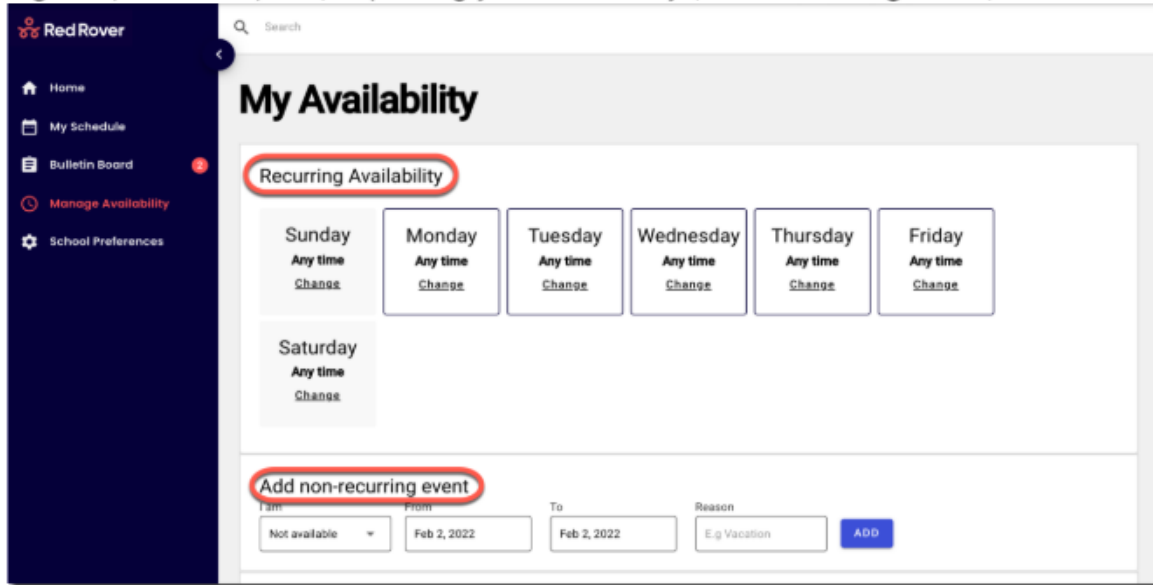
Red Rover

Home
My Schedule
Bulletin Board 2
Manage Availability
School Preferences

Search

My Availability

Recurring Availability

Sunday
Any time
Change

Monday
Any time
Change

Tuesday
Any time
Change

Wednesday
Any time
Change

Thursday
Any time
Change

Friday
Any time
Change

Saturday
Any time
Change

Add non-recurring event

I am
Not available

From
Feb 2, 2022

To
Feb 2, 2022

Reason
E.g Vacation

ADD